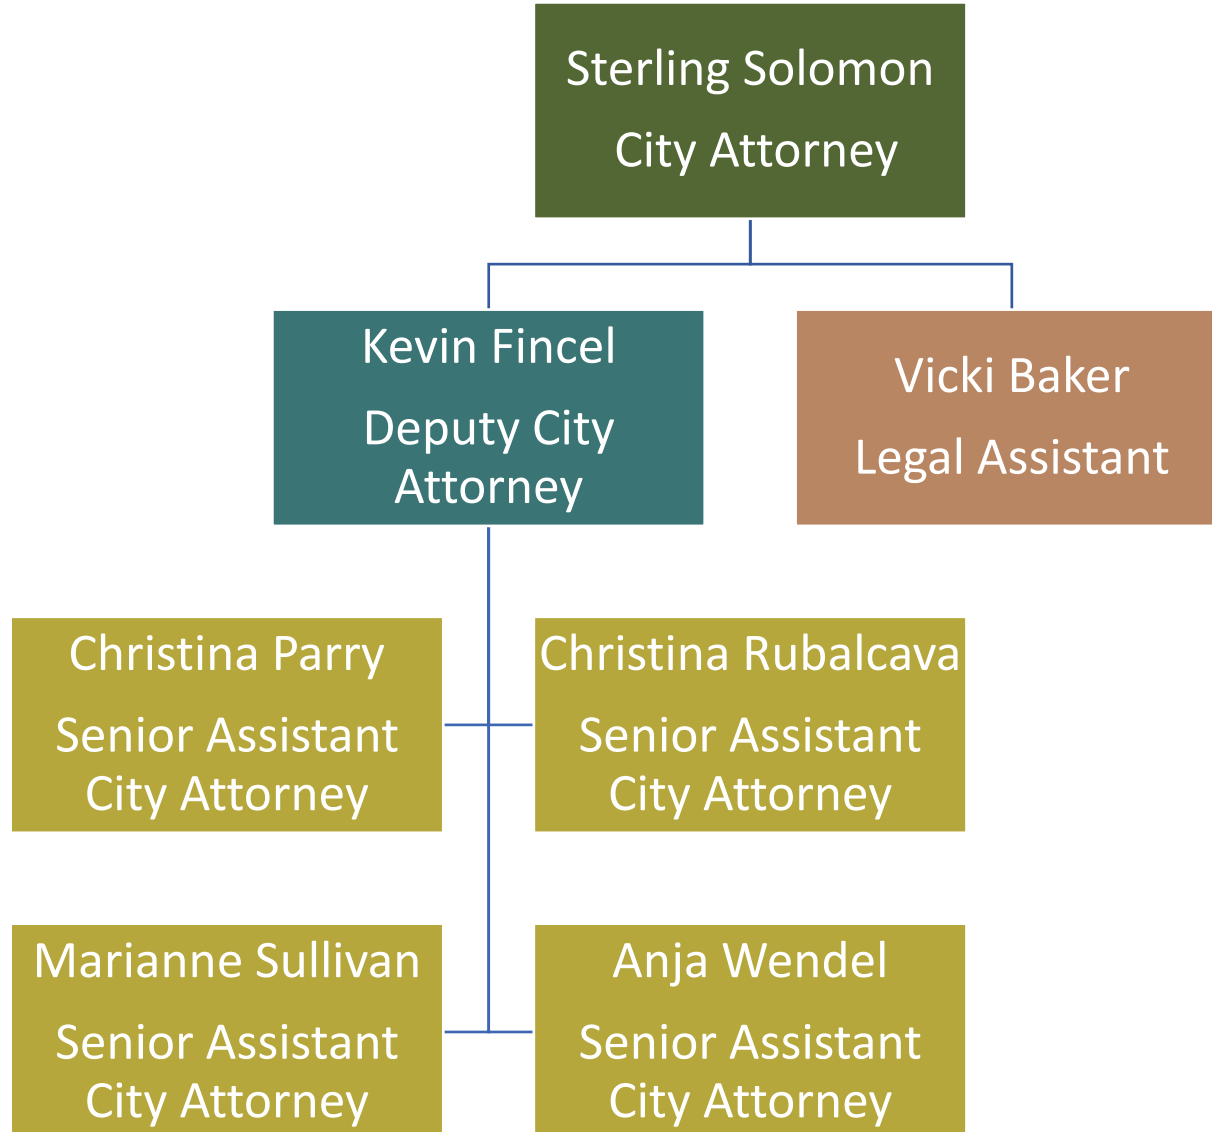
Sterling Solomon
City Attorney

Kevin Fincel
Deputy City Attorney

Vicki Baker
Legal Assistant

Christina Parry
Senior Assistant City Attorney

Christina Rubalcava
Senior Assistant City Attorney

Marianne Sullivan
Senior Assistant City Attorney

Anja Wendel
Senior Assistant City Attorney